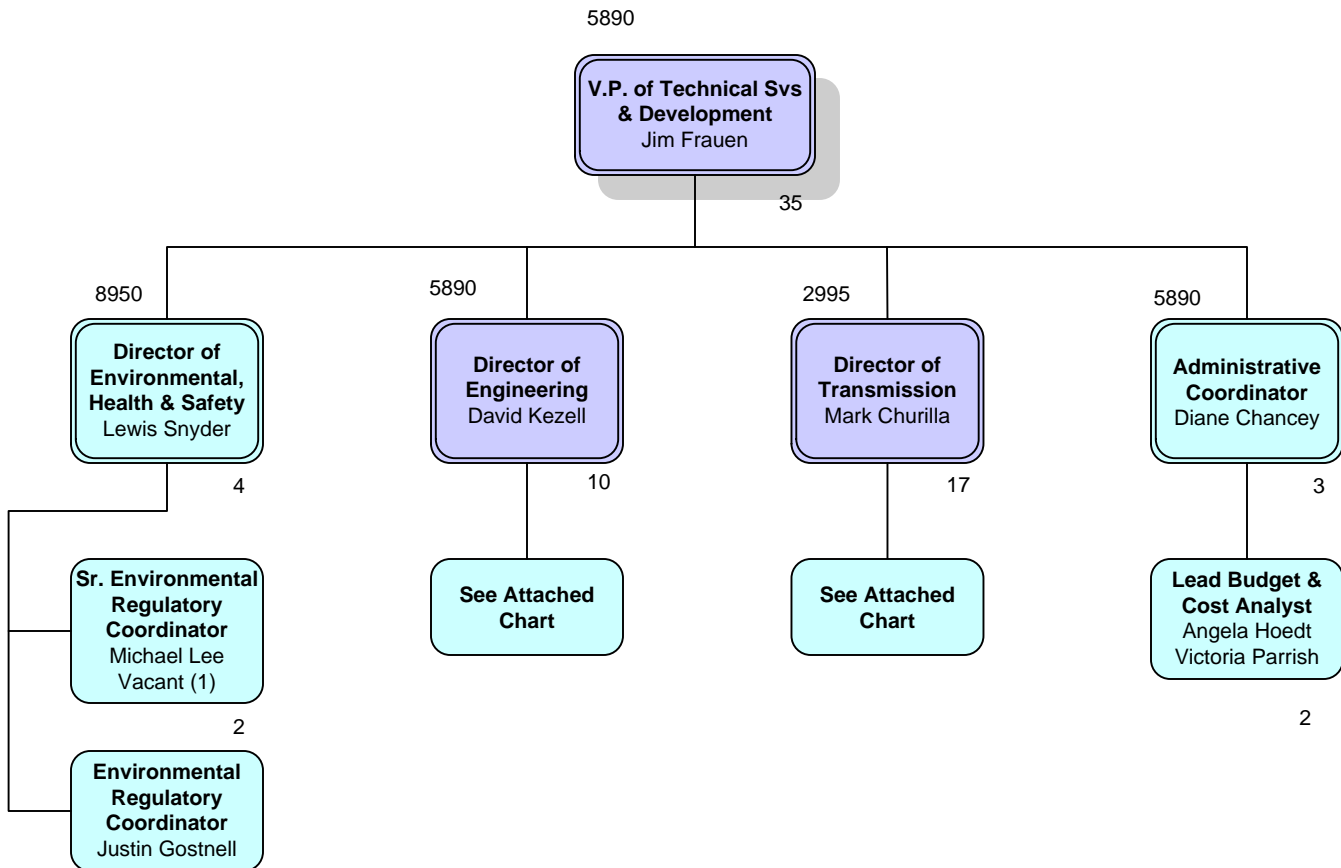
5890

**V.P. of Technical Svs & Development**
Jim Frauen

35

8950

**Director of Environmental, Health & Safety**
Lewis Snyder

4

**Sr. Environmental Regulatory Coordinator**
Michael Lee
Vacant (1)

2

**Environmental Regulatory Coordinator**
Justin Gostnell

5890

**Director of Engineering**
David Kezell

10

**See Attached Chart**

2995

**Director of Transmission**
Mark Churilla

17

**See Attached Chart**

5890

**Administrative Coordinator**
Diane Chancey

3

**Lead Budget & Cost Analyst**
Angela Hoedt
Victoria Parrish

2